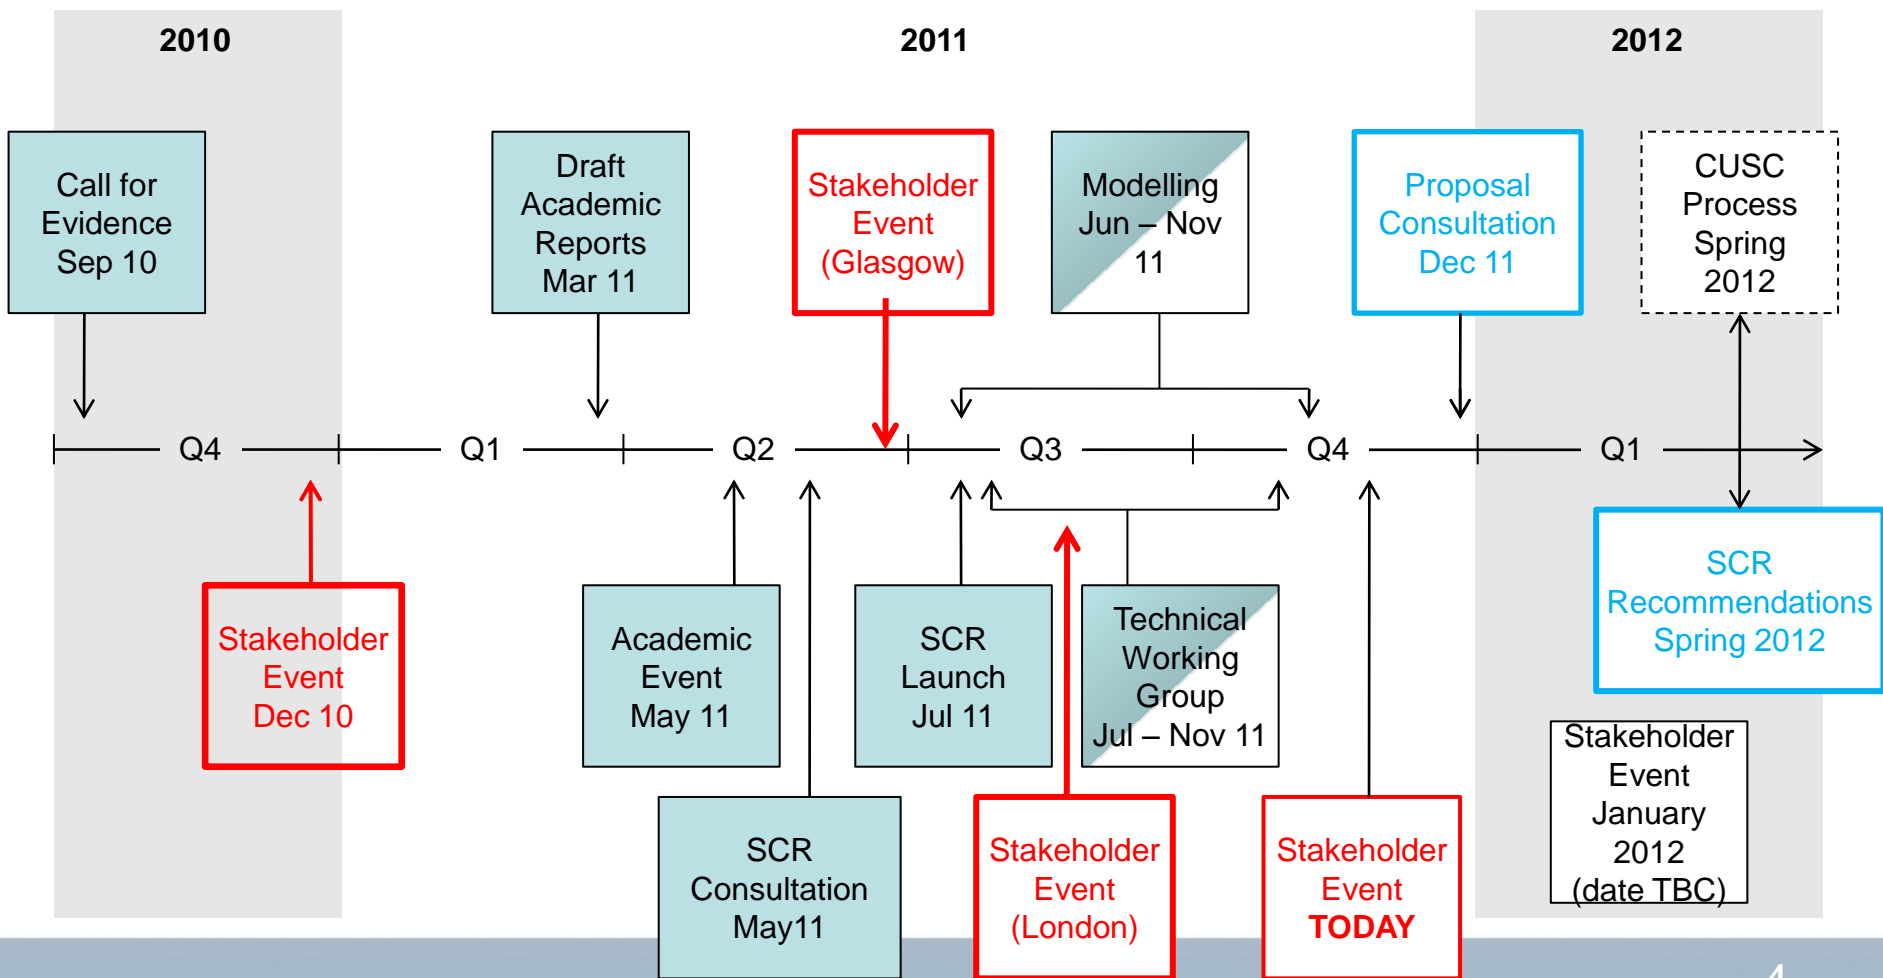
2010

2011

2012

Call for Evidence Sep 10

Draft Academic Reports Mar 11

Stakeholder Event (Glasgow)

Modelling Jun – Nov 11

Proposal Consultation Dec 11

CUSC Process Spring 2012

Q4

Q1

Q2

Q3

Q4

Q1

Stakeholder Event Dec 10

Academic Event May 11

SCR Launch Jul 11

Technical Working Group Jul – Nov 11

SCR Recommendations Spring 2012

Stakeholder Event January 2012 (date TBC)

SCR Consultation May11

Stakeholder Event (London)

Stakeholder Event TODAY